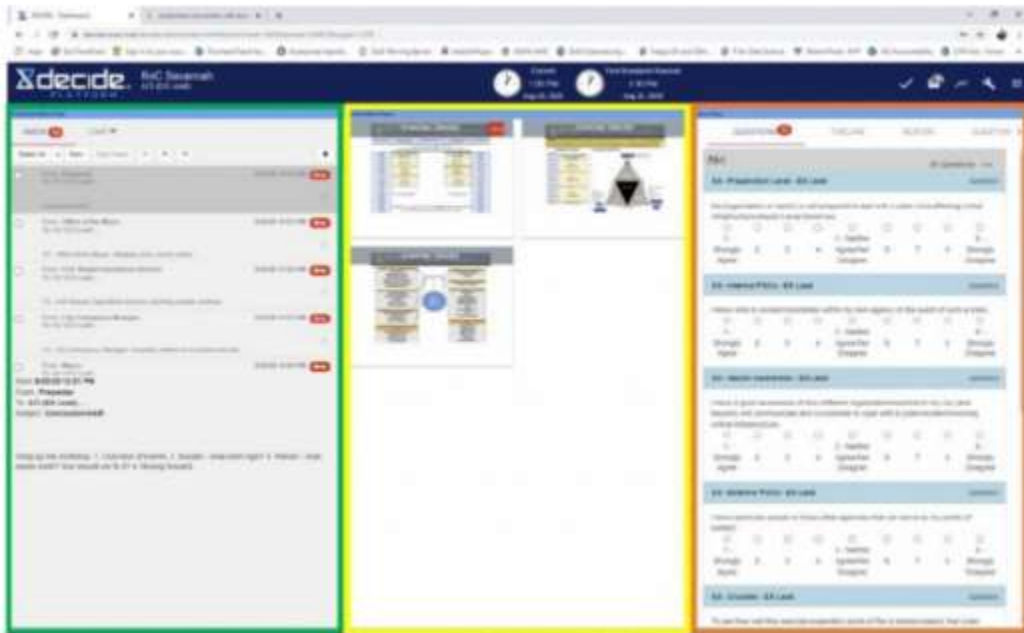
Xdecide PLATFORM

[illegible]

INBOX

Sent: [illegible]
From: Preparedness
To: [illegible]
Subject: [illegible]

S4: Preparation Level - EX Lead

S4: Internal POCs - EX Lead

S4: Health Coordination - EX Lead

S4: External POCs - EX Lead

S4: Circulate - EX Lead

1 - Strongly Agree
2
3
4
5 - Neither Agree Nor Disagree
6
7
8
9 - Strongly Disagree